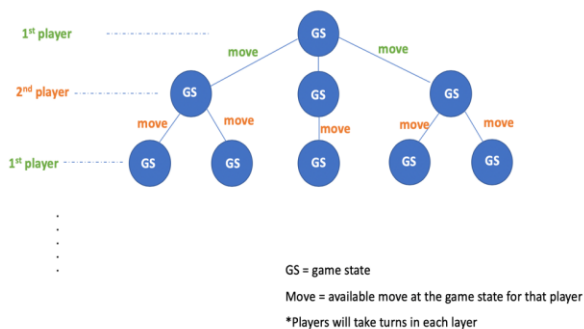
1$^{st}$ player

move

move

GS

2$^{nd}$ player

GS

GS

GS

move

move

move

move

move

1$^{st}$ player

GS

GS

GS

GS

GS

.
.
.
.
.
.

GS = game state

Move = available move at the game state for that player

*Players will take turns in each layer